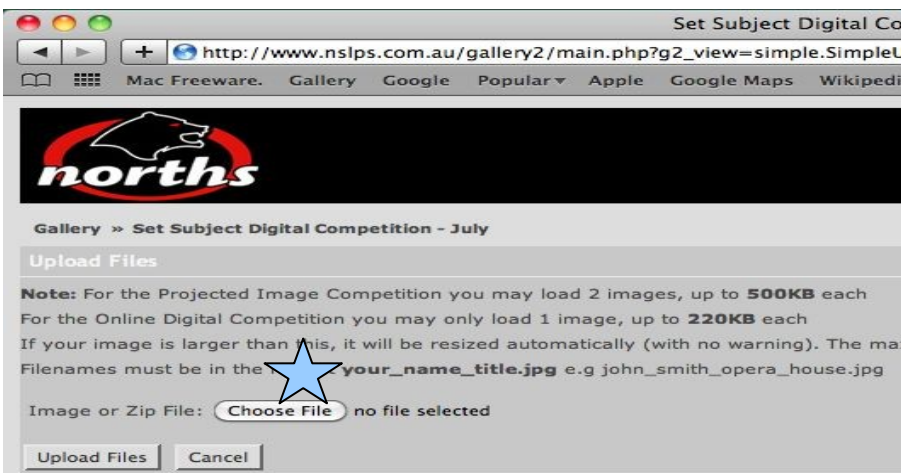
Set Subject Digital Co

+ http://www.nslps.com.au/gallery2/main.php?g2_view=simple.SimpleU

Mac Freeware. Gallery Google Popular▾ Apple Google Maps Wikipedi

norths

Gallery » Set Subject Digital Competition - July

Upload Files

**Note:** For the Projected Image Competition you may load 2 images, up to **500KB** each
For the Online Digital Competition you may only load 1 image, up to **220KB** each
If your image is larger than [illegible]his, it will be resized automatically (with no warning). The ma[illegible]
Filenames must be in the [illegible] **your_name_title.jpg** e.g john_smith_opera_house.jpg

Image or Zip File: Choose File no file selected

Upload Files Cancel